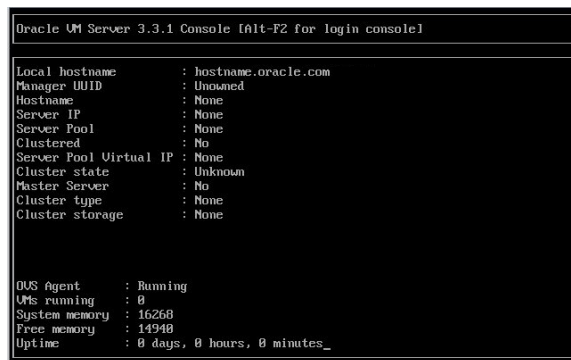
Oracle VM Server 3.3.1 Console [Alt-F2 for login console]

| | |
|---|---|
| Local hostname | : hostname.oracle.com |
| Manager UUID | : Unowned |
| Hostname | : None |
| Server IP | : None |
| Server Pool | : None |
| Clustered | : No |
| Server Pool Virtual IP | : None |
| Cluster state | : Unknown |
| Master Server | : No |
| Cluster type | : None |
| Cluster storage | : None |

| | |
|---|---|
| OVS Agent | : Running |
| VMs running | : 0 |
| System memory | : 16268 |
| Free memory | : 14940 |
| Uptime | : 0 days, 0 hours, 0 minutes_ |